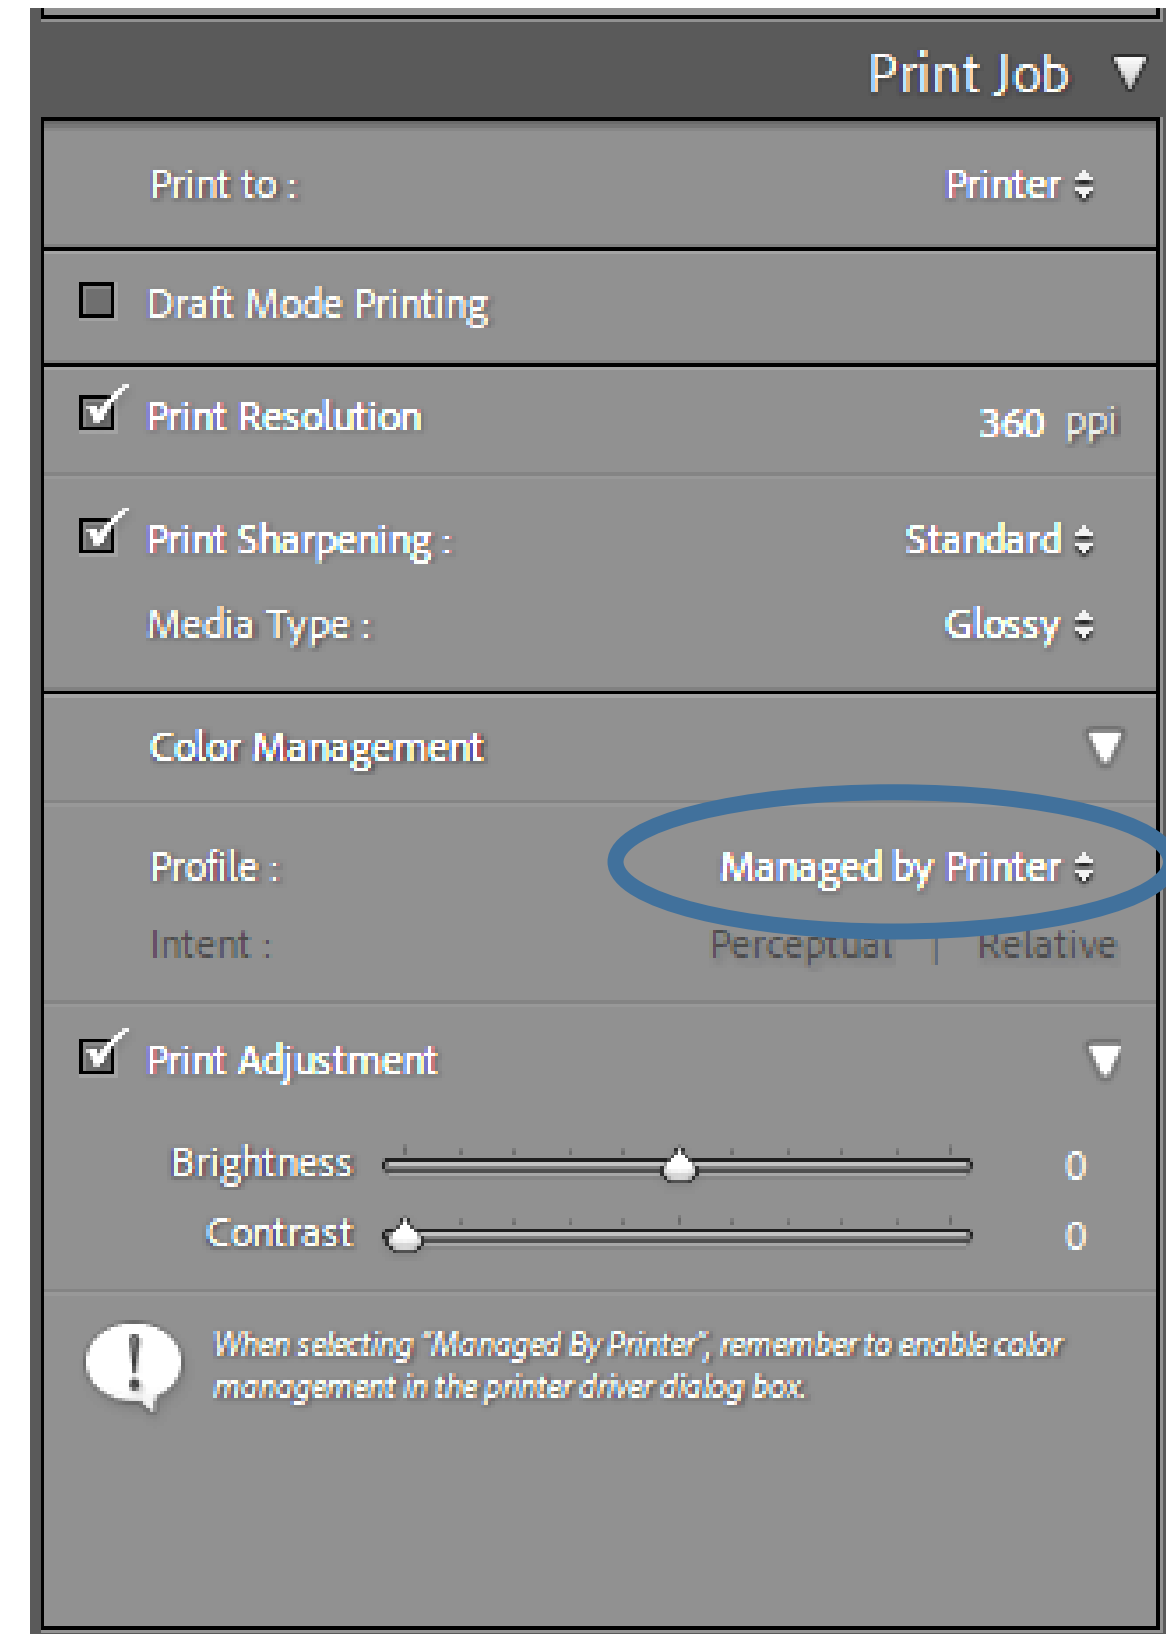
Print Job

Print to : Printer

Draft Mode Printing

Print Resolution 360 ppi

Print Sharpening : Standard

Media Type : Glossy

Color Management

Profile : Managed by Printer

Intent : Perceptual | Relative

Print Adjustment

Brightness 0

Contrast 0

When selecting "Managed By Printer", remember to enable color management in the printer driver dialog box.